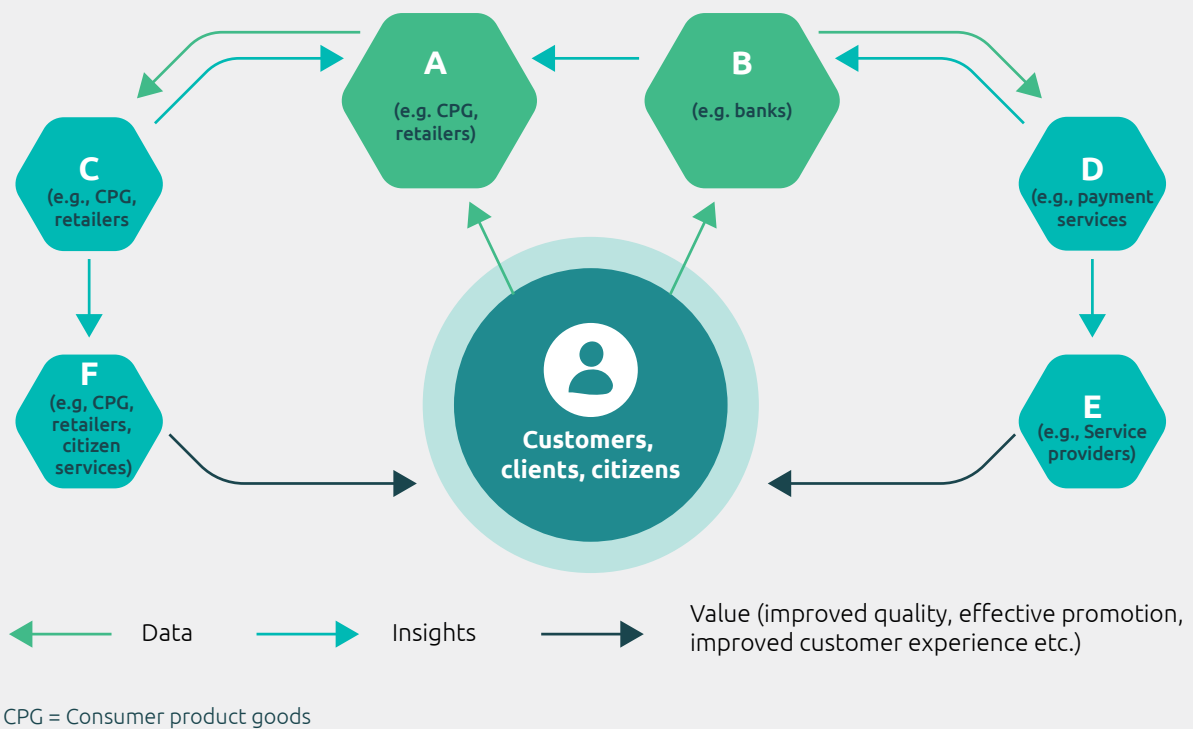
A
(e.g. CPG, retailers)

B
(e.g. banks)

C
(e.g., CPG, retailers

D
(e.g., payment services

F
(e.g, CPG, retailers, citizen services)

Customers, clients, citizens

E
(e.g., Service providers)

Data

Insights

Value (improved quality, effective promotion, improved customer experience etc.)

CPG = Consumer product goods